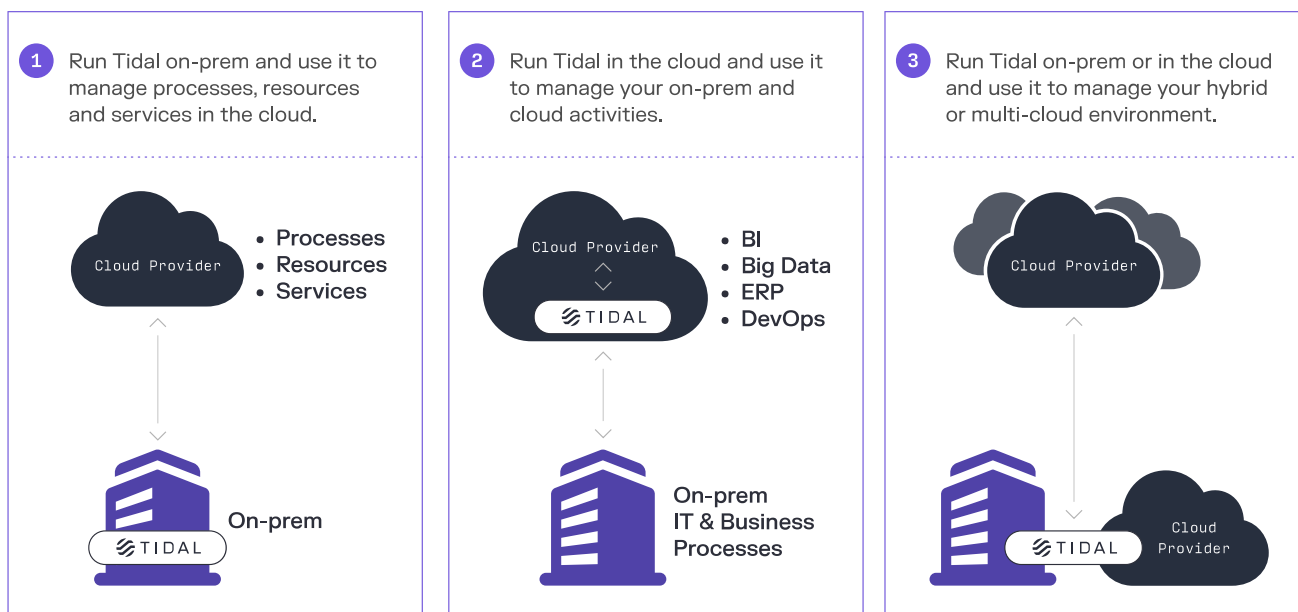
1 Run Tidal on-prem and use it to manage processes, resources and services in the cloud.

Cloud Provider

• Processes
• Resources
• Services

TIDAL

On-prem

2 Run Tidal in the cloud and use it to manage your on-prem and cloud activities.

Cloud Provider

TIDAL

• BI
• Big Data
• ERP
• DevOps

On-prem
IT & Business
Processes

3 Run Tidal on-prem or in the cloud and use it to manage your hybrid or multi-cloud environment.

Cloud Provider

TIDAL

Cloud
Provider